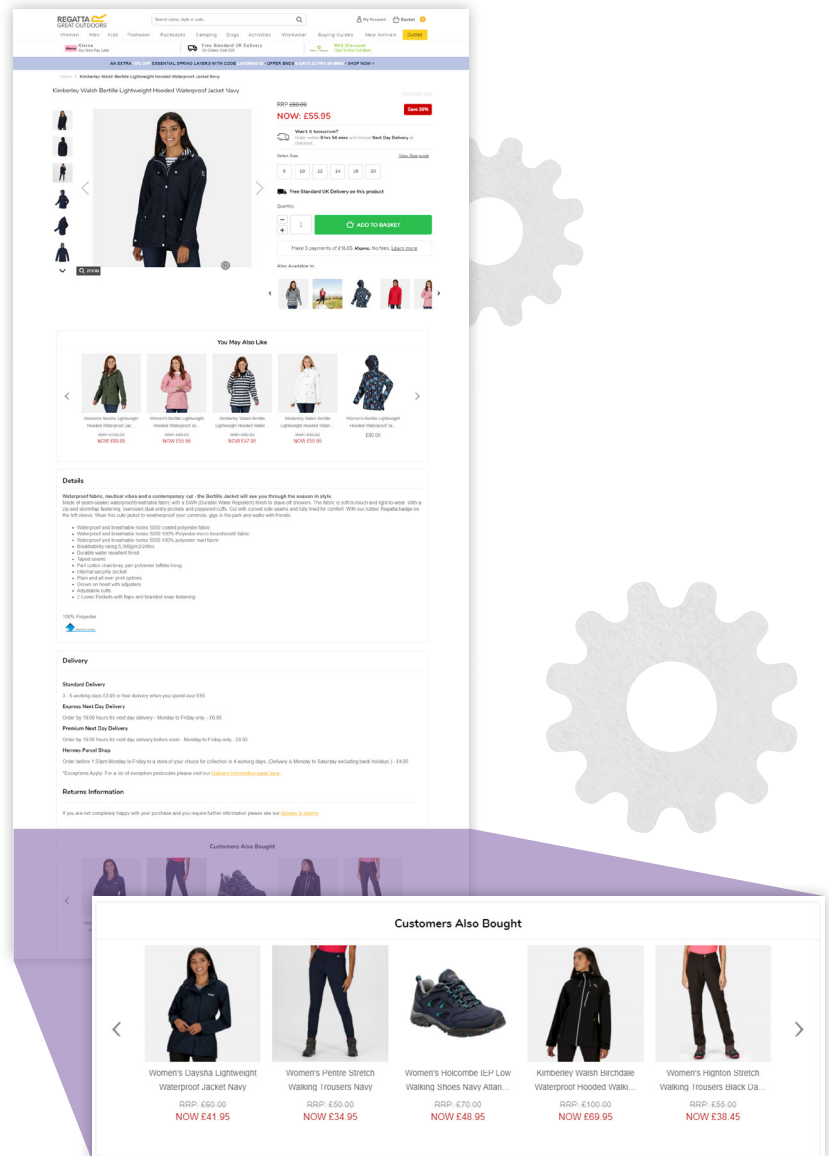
REGATTA GREAT OUTDOORS

Search colour, style or code...

My Account Basket

Women Men Kids Footwear Rucksacks Camping Dogs Activities Workwear Buying Guides New Arrivals Outlet

Klarna Buy Now Pay Later

Free Standard UK Delivery On Orders Over £55

NHS Discount Click To Find Out More

AN EXTRA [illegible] OFF ESSENTIAL SPRING LAYERS WITH CODE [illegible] - OFFER ENDS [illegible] - SHOP NOW >

Home / Kimberley Walsh Bertille Lightweight Hooded Waterproof Jacket Navy

Kimberley Walsh Bertille Lightweight Hooded Waterproof Jacket Navy

RRP £80.00

NOW: £55.95

Save 30%

Want it tomorrow?

Order within 8 hrs 56 mins and choose Next Day Delivery at checkout.

Select Size:

View Size guide

| 8 | 10 | 12 | 14 | 16 | 20 |
|---|---|---|---|---|---|

Free Standard UK Delivery on this product

Quantity:

1

ADD TO BASKET

Make 3 payments of £18.65. Klarna. No fees. Learn more

Also Available In:

ZOOM

You May Also Like

Women's Narelle Lightweight Hooded Waterproof Ja...
RRP £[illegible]
NOW £58.95

Women's Bertille Lightweight Hooded Waterproof Ja...
RRP £80.00
NOW £55.95

Kimberley Walsh Bertille Lightweight Hooded Waterpr...
RRP £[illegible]
NOW £47.95

Kimberley Walsh Bertille Lightweight Hooded Water...
RRP £80.00
NOW £55.95

Women's Bertille Lightweight Hooded Waterproof Jac...
£80.00

Details

Waterproof fabric, nautical vibes and a contemporary cut - the Bertille Jacket will see you through the season in style.

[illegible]

- Waterproof and breathable Isotex 5000 coated polyester fabric
- Waterproof and breathable Isotex 5000 100% Polyester micro soundsmooth fabric
- Waterproof and breathable Isotex 5000 100% polyester reef fabric
- Breathability rating 5,000g/m2/24hrs
- Durable water repellent finish
- Taped seams
- Part cotton chambray yarn polyester taffeta lining
- Internal security pocket
- Plain and all-over print options
- Grown on hood with adjusters
- Adjustable cuffs
- 2 Lower Pockets with flaps and branded snap fastening

100% Polyester

Delivery

Standard Delivery

3 - 5 working days £3.95 or free delivery when you spend over £55

Express Next Day Delivery

Order by 19:00 hours for next day delivery - Monday to Friday only - £6.95

Premium Next Day Delivery

Order by 19:00 hours for next day delivery before noon - Monday to Friday only - £9.95

Hermes Parcel Shop

Order before 1:30pm Monday to Friday to a store of your choice for collection in 4 working days. (Delivery is Monday to Saturday excluding bank holidays ) - £4.95

*Exceptions Apply. For a list of exception postcodes please visit our Delivery information page here.

Returns Information

If you are not completely happy with your purchase and you require further information please see our delivery & returns

Customers Also Bought

Women's Daysha Lightweight Waterproof Jacket Navy
RRP: £60.00
NOW £41.95

Women's Pentre Stretch Walking Trousers Navy
RRP: £50.00
NOW £34.95

Women's Holcombe IEP Low Walking Shoes Navy Atlan...
RRP: £70.00
NOW £48.95

Kimberley Walsh Birchdale Waterproof Hooded Walki...
RRP: £100.00
NOW £69.95

Women's Highton Stretch Walking Trousers Black Da...
RRP: £55.00
NOW £38.45